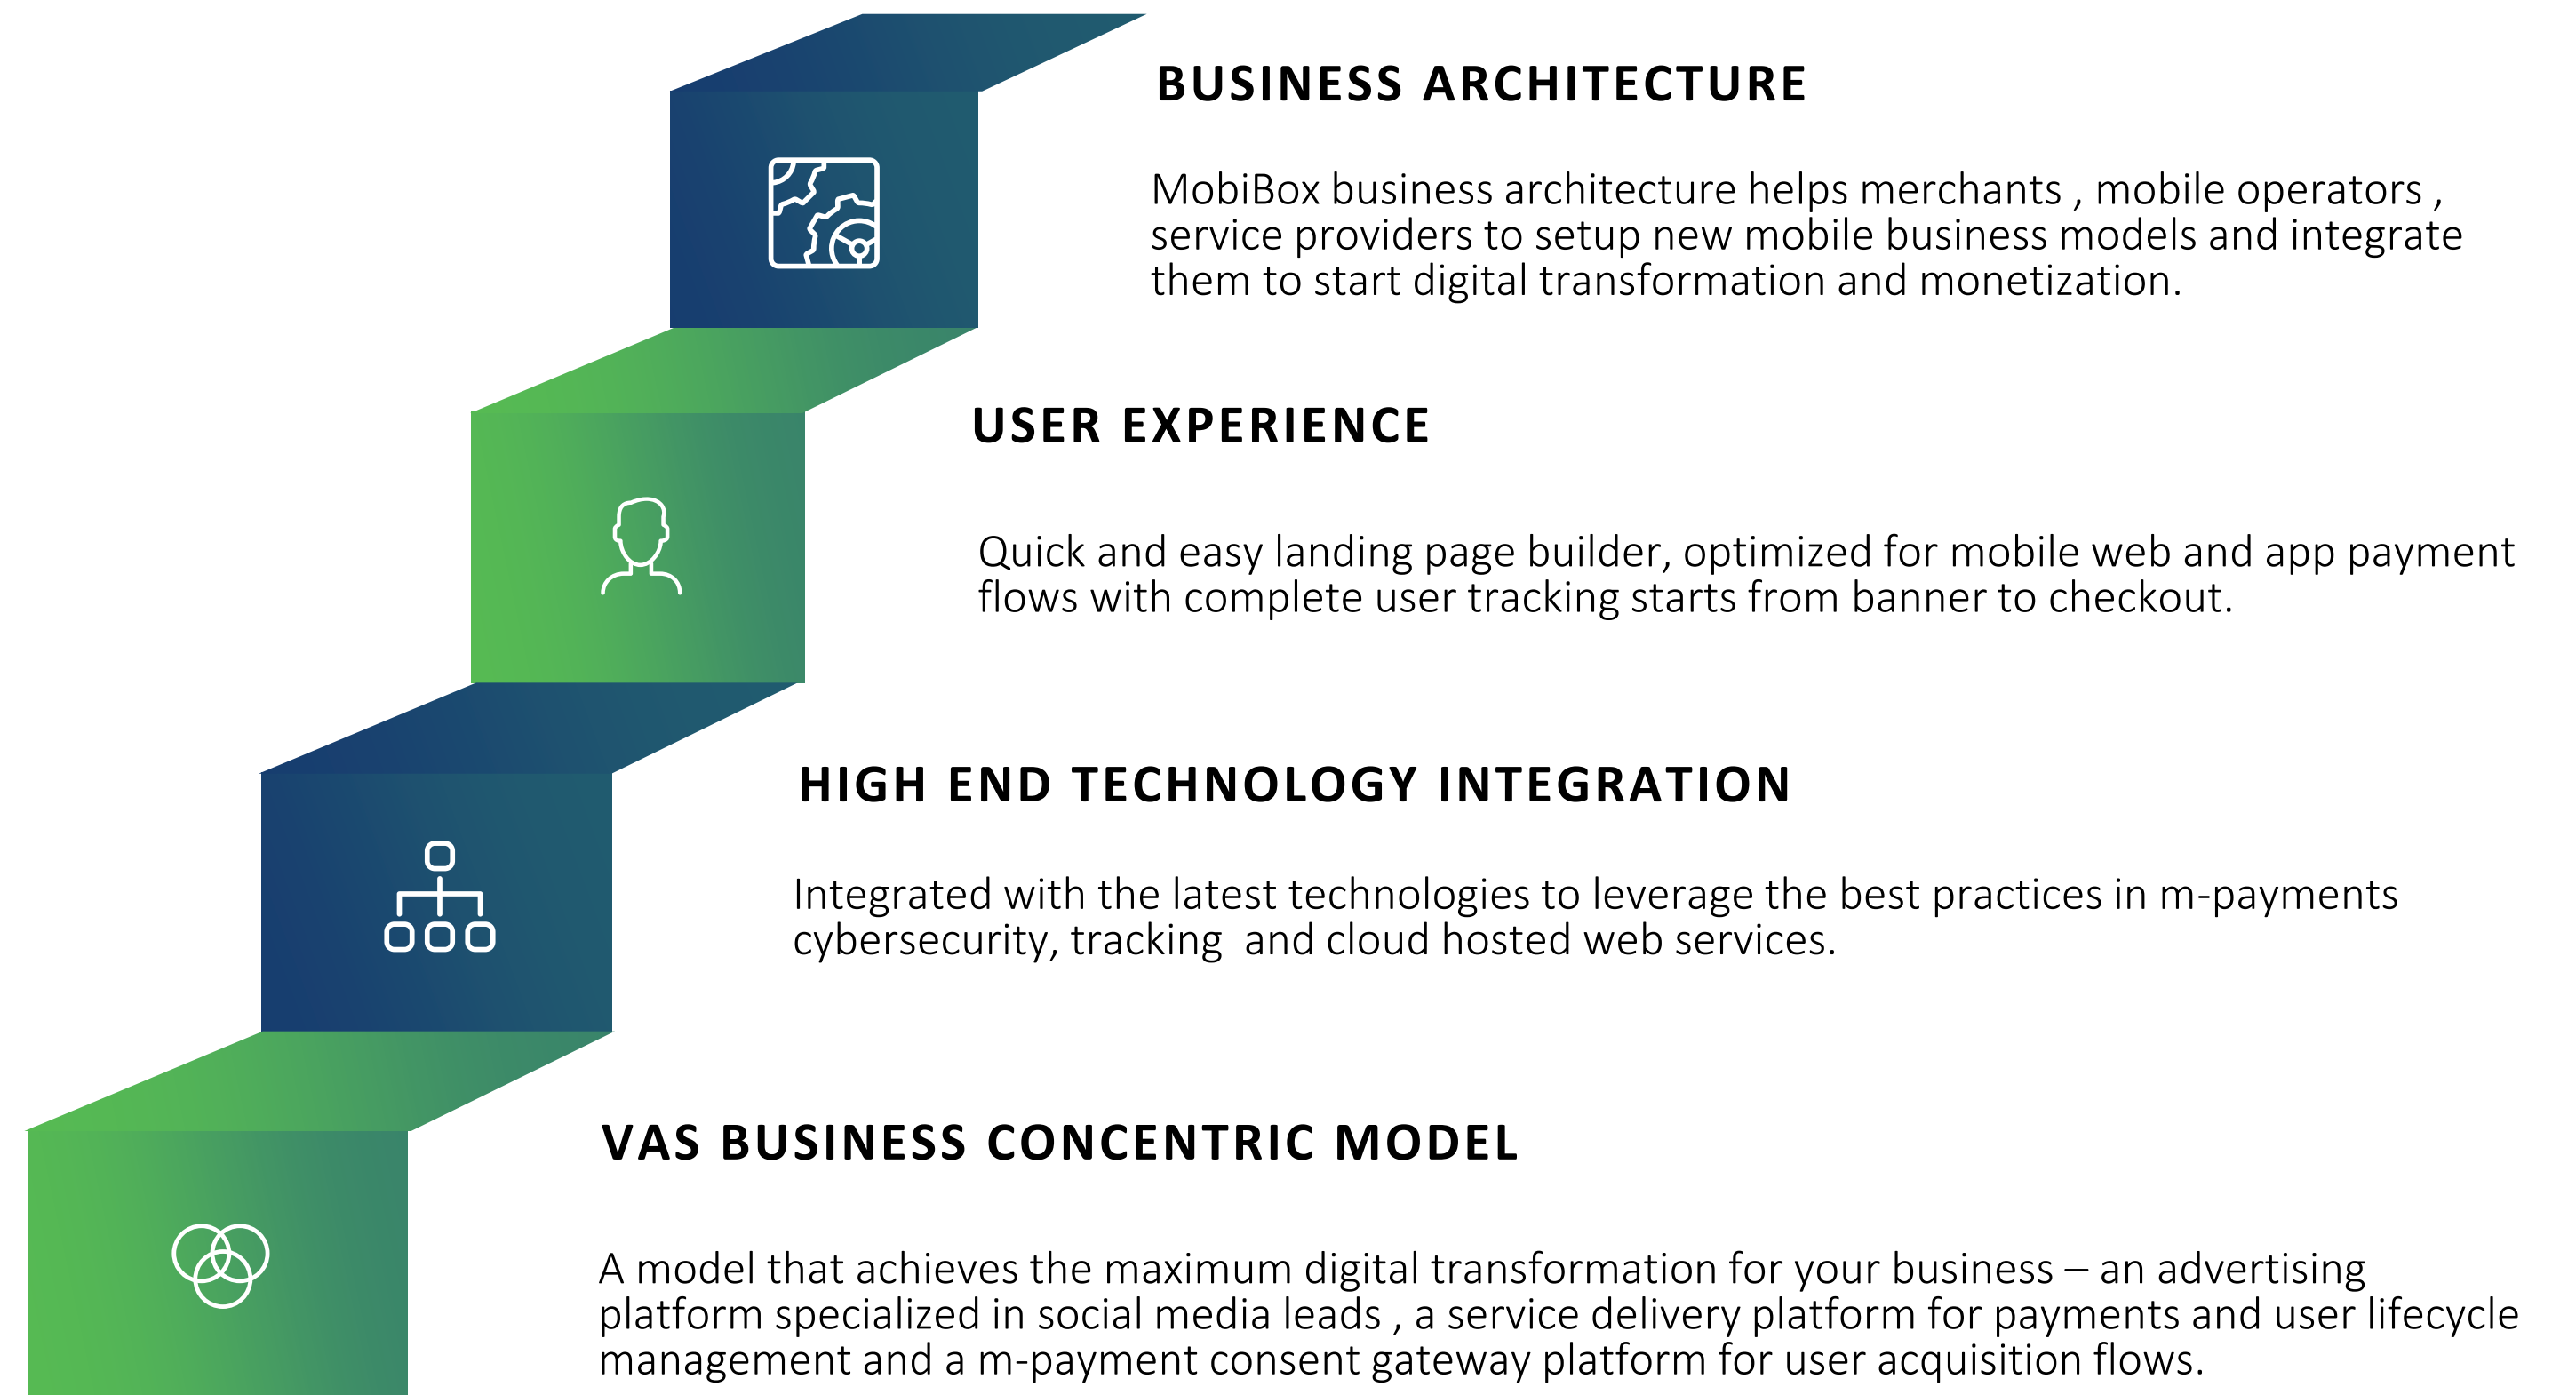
BUSINESS ARCHITECTURE

MobiBox business architecture helps merchants , mobile operators , service providers to setup new mobile business models and integrate them to start digital transformation and monetization.

USER EXPERIENCE

Quick and easy landing page builder, optimized for mobile web and app payment flows with complete user tracking starts from banner to checkout.

HIGH END TECHNOLOGY INTEGRATION

Integrated with the latest technologies to leverage the best practices in m-payments cybersecurity, tracking  and cloud hosted web services.

VAS BUSINESS CONCENTRIC MODEL

A model that achieves the maximum digital transformation for your business – an advertising platform specialized in social media leads , a service delivery platform for payments and user lifecycle management and a m-payment consent gateway platform for user acquisition flows.